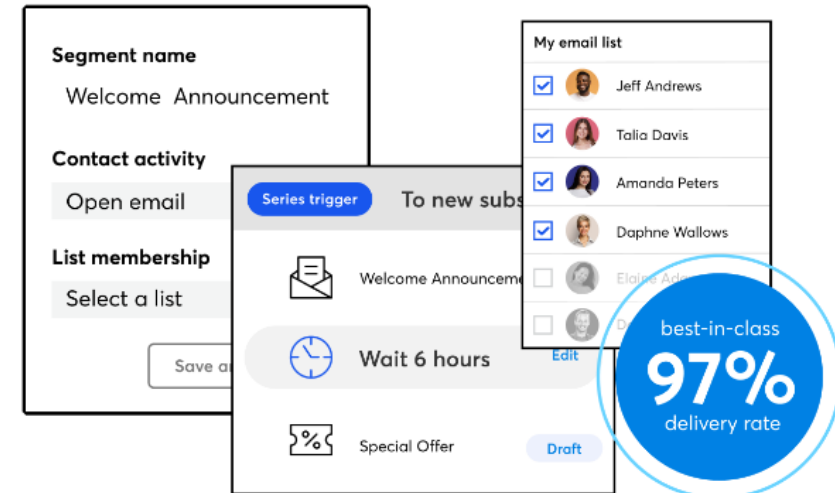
Segment name
Welcome Announcement

Contact activity
Open email

List membership
Select a list

Save a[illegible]

Series trigger
To new subs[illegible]

Welcome Announceme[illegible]

Wait 6 hours
Edit

Special Offer
Draft

My email list
Jeff Andrews
Talia Davis
Amanda Peters
Daphne Wallows
Elaine Ad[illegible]
D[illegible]

best-in-class
97%
delivery rate